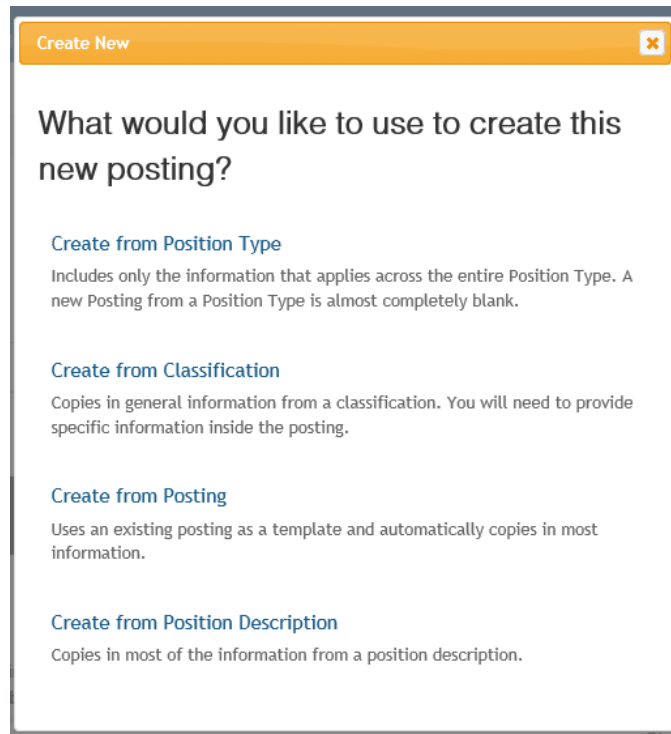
Create New

What would you like to use to create this new posting?

Create from Position Type

Includes only the information that applies across the entire Position Type. A new Posting from a Position Type is almost completely blank.

Create from Classification

Copies in general information from a classification. You will need to provide specific information inside the posting.

Create from Posting

Uses an existing posting as a template and automatically copies in most information.

Create from Position Description

Copies in most of the information from a position description.